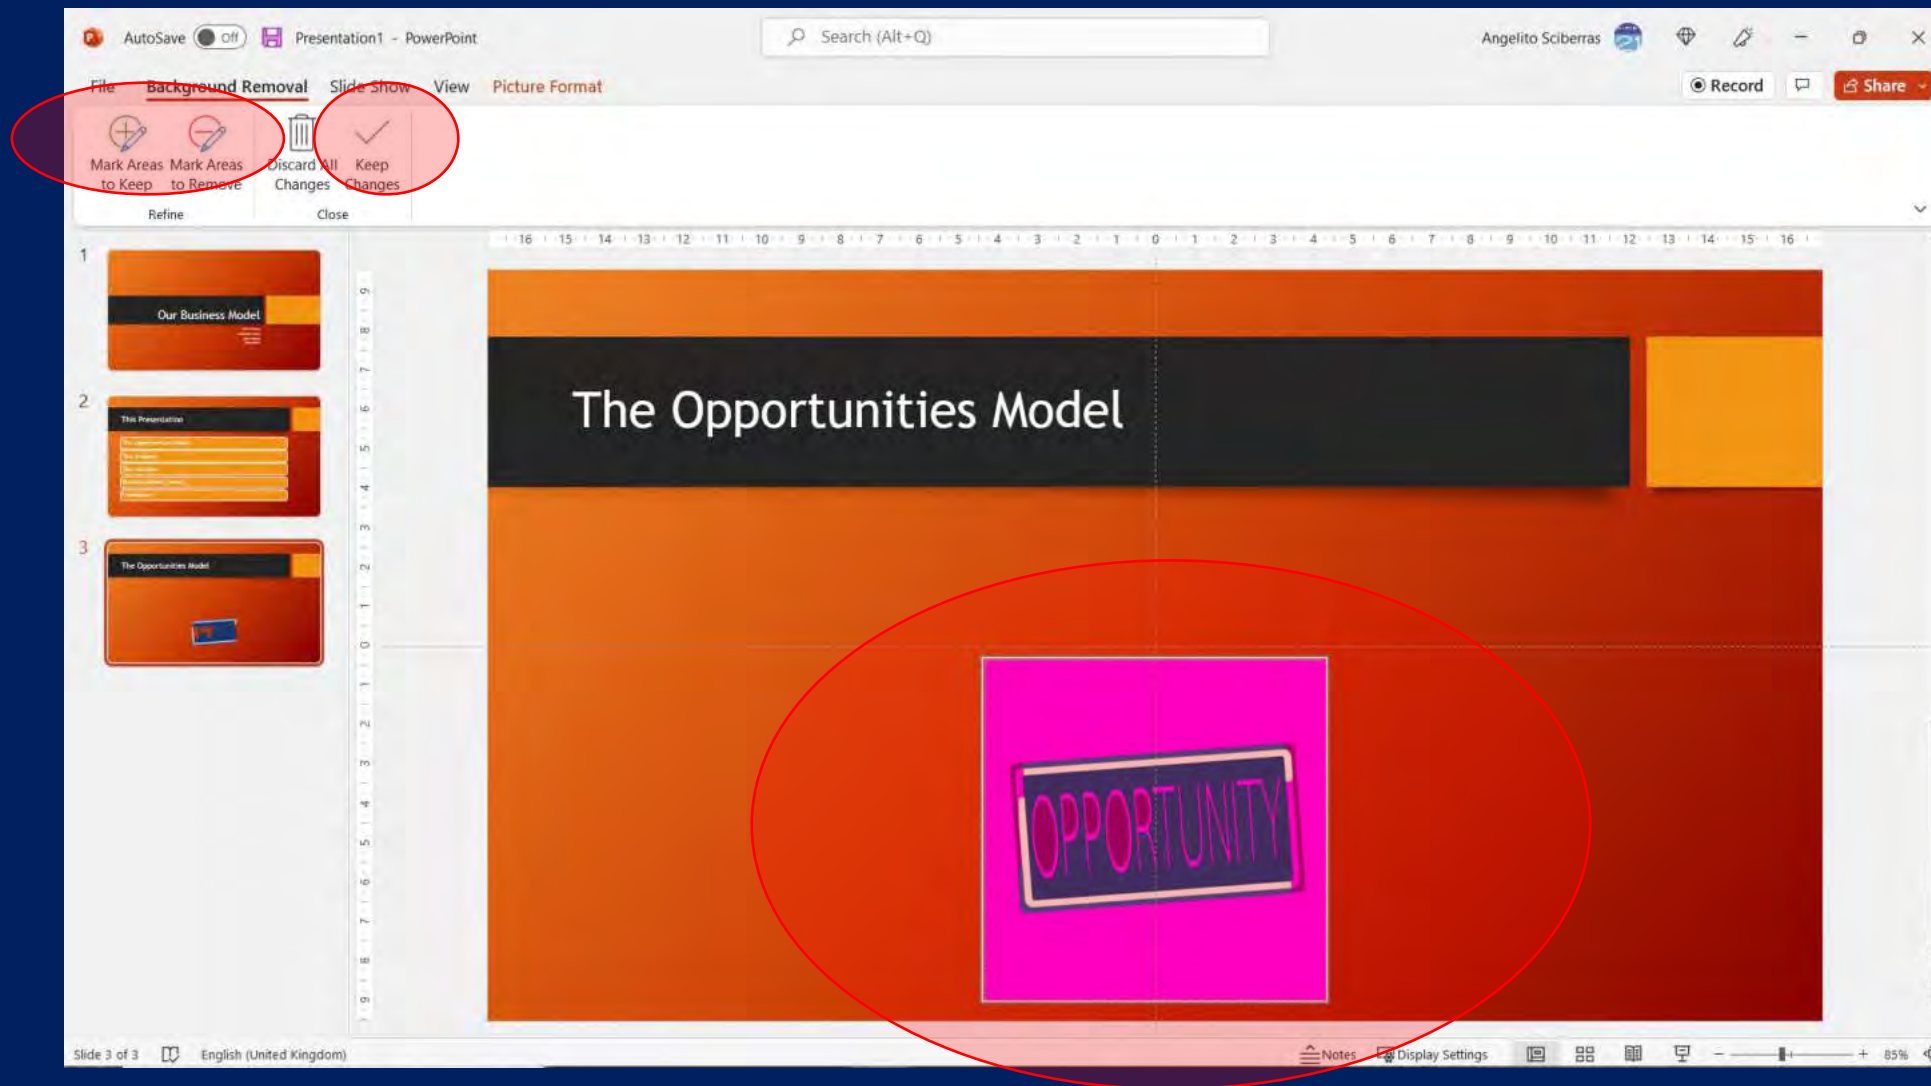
AutoSave Off Presentation1 - PowerPoint

Search (Alt+Q)

Angelito Sciberras

File Background Removal Slide Show View Picture Format

Record Share

Mark Areas to Keep Mark Areas to Remove Discard All Changes Keep Changes

Refine Close

1 Our Business Model

2 This Presentation

3 The Opportunities Model

The Opportunities Model

OPPORTUNITY

Slide 3 of 3 English (United Kingdom) Notes Display Settings 85%